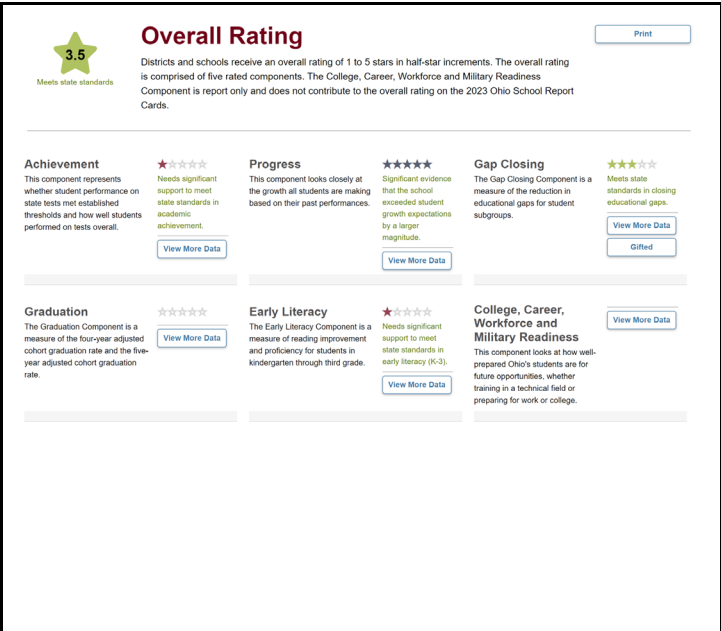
3.5
Meets state standards

Overall Rating

Print

Districts and schools receive an overall rating of 1 to 5 stars in half-star increments. The overall rating is comprised of five rated components. The College, Career, Workforce and Military Readiness Component is report only and does not contribute to the overall rating on the 2023 Ohio School Report Cards.

Achievement
This component represents whether student performance on state tests met established thresholds and how well students performed on tests overall.
Needs significant support to meet state standards in academic achievement.
View More Data

Progress
This component looks closely at the growth all students are making based on their past performances.
Significant evidence that the school exceeded student growth expectations by a larger magnitude.
View More Data

Gap Closing
The Gap Closing Component is a measure of the reduction in educational gaps for student subgroups.
Meets state standards in closing educational gaps.
View More Data
Gifted

Graduation
The Graduation Component is a measure of the four-year adjusted cohort graduation rate and the five-year adjusted cohort graduation rate.
View More Data

Early Literacy
The Early Literacy Component is a measure of reading improvement and proficiency for students in kindergarten through third grade.
Needs significant support to meet state standards in early literacy (K-3).
View More Data

College, Career, Workforce and Military Readiness
This component looks at how well-prepared Ohio's students are for future opportunities, whether training in a technical field or preparing for work or college.
View More Data